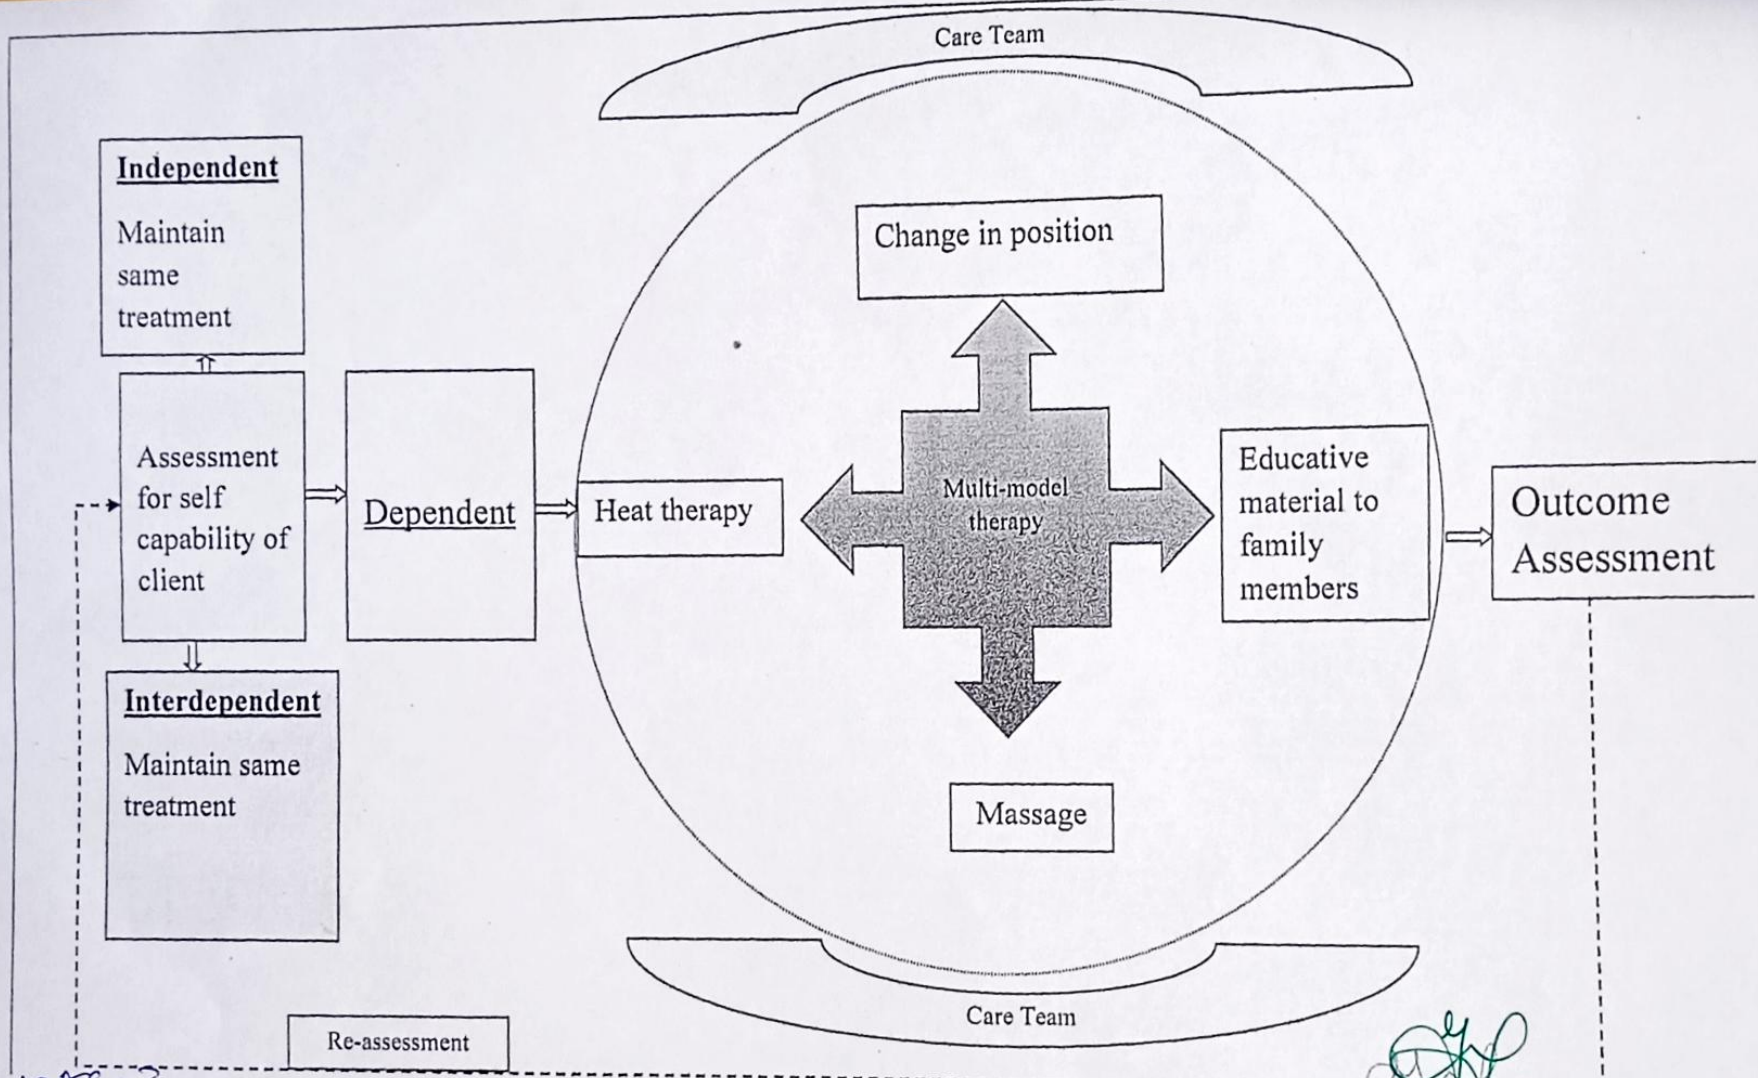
Care Team

Independent

Maintain same treatment

Assessment for self capability of client

Dependent

Interdependent

Maintain same treatment

Heat therapy

Change in position

Multi-model therapy

Educative material to family members

Massage

Outcome Assessment

Care Team

Re-assessment